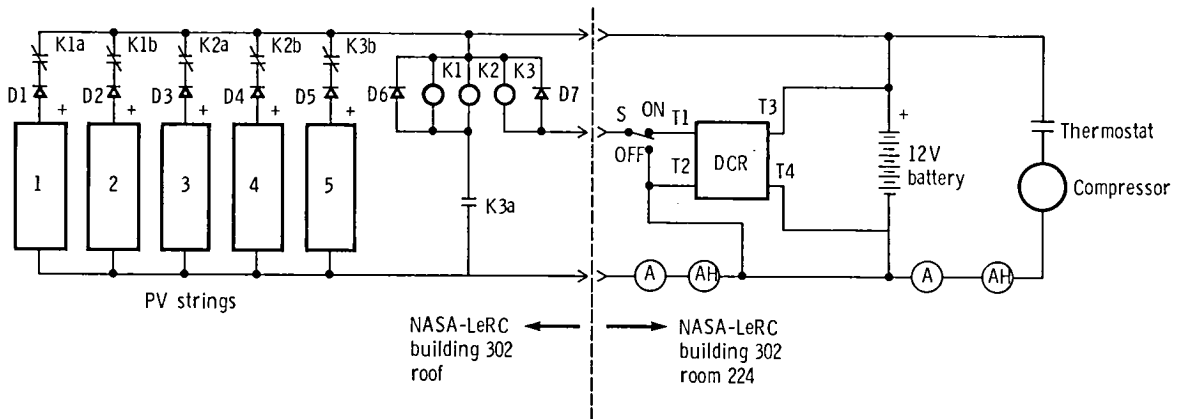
K1a K1b K2a K2b K3b
D1 + D2 + D3 + D4 + D5 +
1 2 3 4 5
D6 K1 K2 K3 D7
K3a
PV strings
S ON T1 T3
OFF T2 DCR T4
+
12V battery
Thermostat
Compressor
A AH A AH
NASA-LeRC building 302 roof
NASA-LeRC building 302 room 224